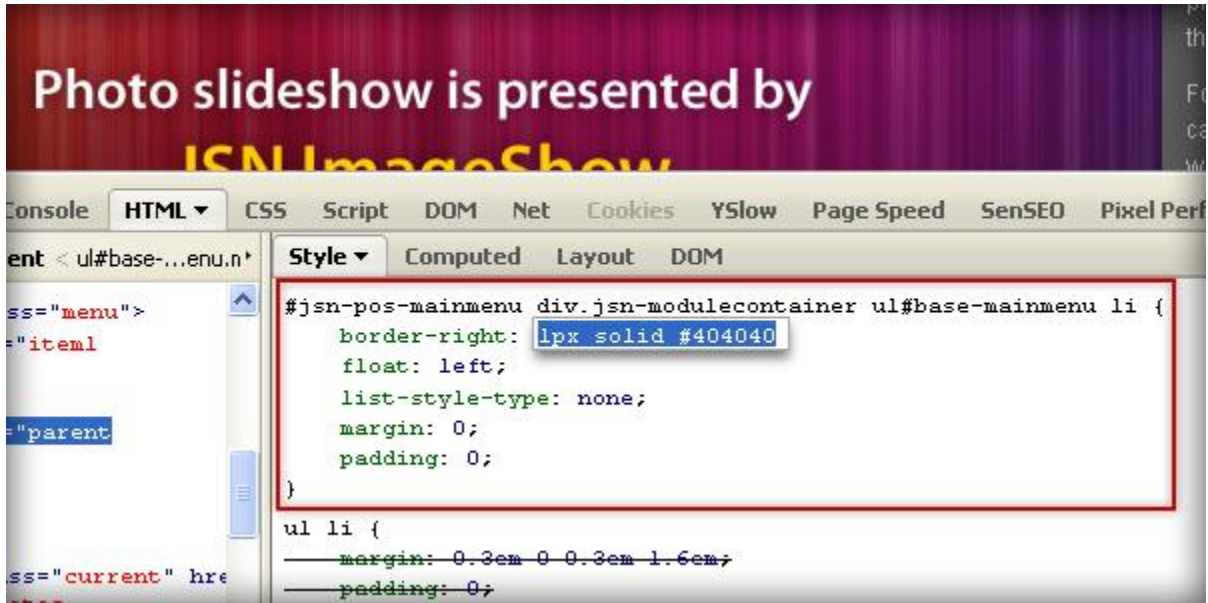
Photo slideshow is presented by

JSN ImageShow

th

Fo
ca
w

Console HTML ▾ CSS Script DOM Net Cookies YSlow Page Speed SenSEO Pixel Perf

ent < ul#base-...enu.n

Style ▾ Computed Layout DOM

ss="menu">
="item1

="parent

ss="current" hre

#jsn-pos-mainmenu div.jsn-modulecontainer ul#base-mainmenu li {
border-right: 1px solid #404040
float: left;
list-style-type: none;
margin: 0;
padding: 0;
}

ul li {
margin: 0.3em 0 0.3em 1.6em;
padding: 0;